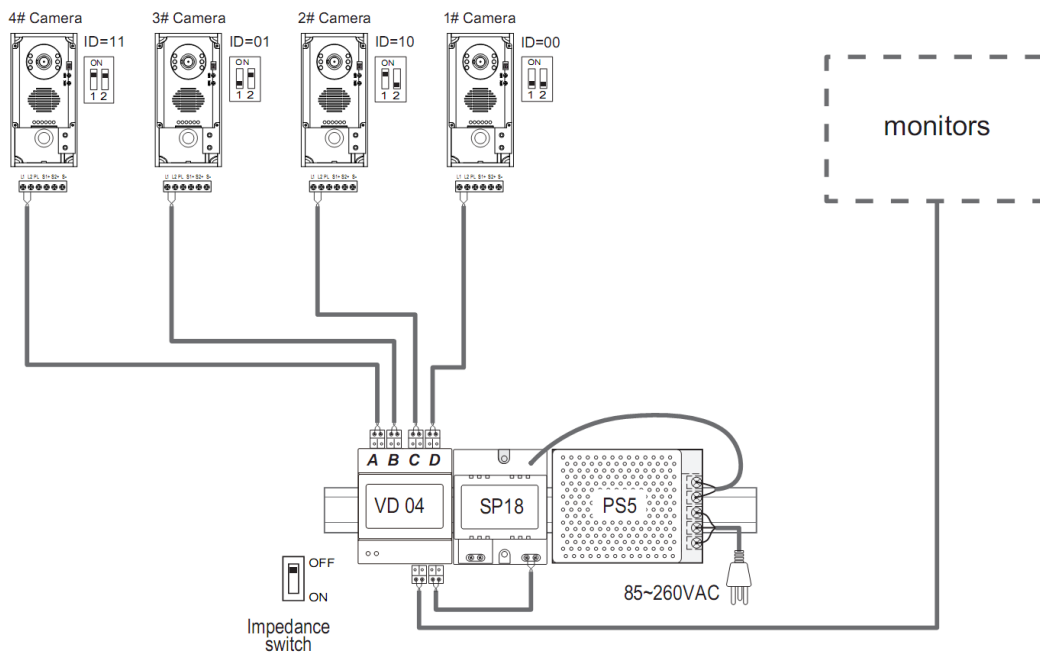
4# Camera
ID=11
ON
1 2
L1 L2 PL S1+ S2+ S-

3# Camera
ID=01
ON
1 2
L1 L2 PL S1+ S2+ S-

2# Camera
ID=10
ON
1 2
L1 L2 PL S1+ S2+ S-

1# Camera
ID=00
ON
1 2
L1 L2 PL S1+ S2+ S-

monitors

A B C D
VD 04
SP18
PS5
85~260VAC

OFF
ON
Impedance switch